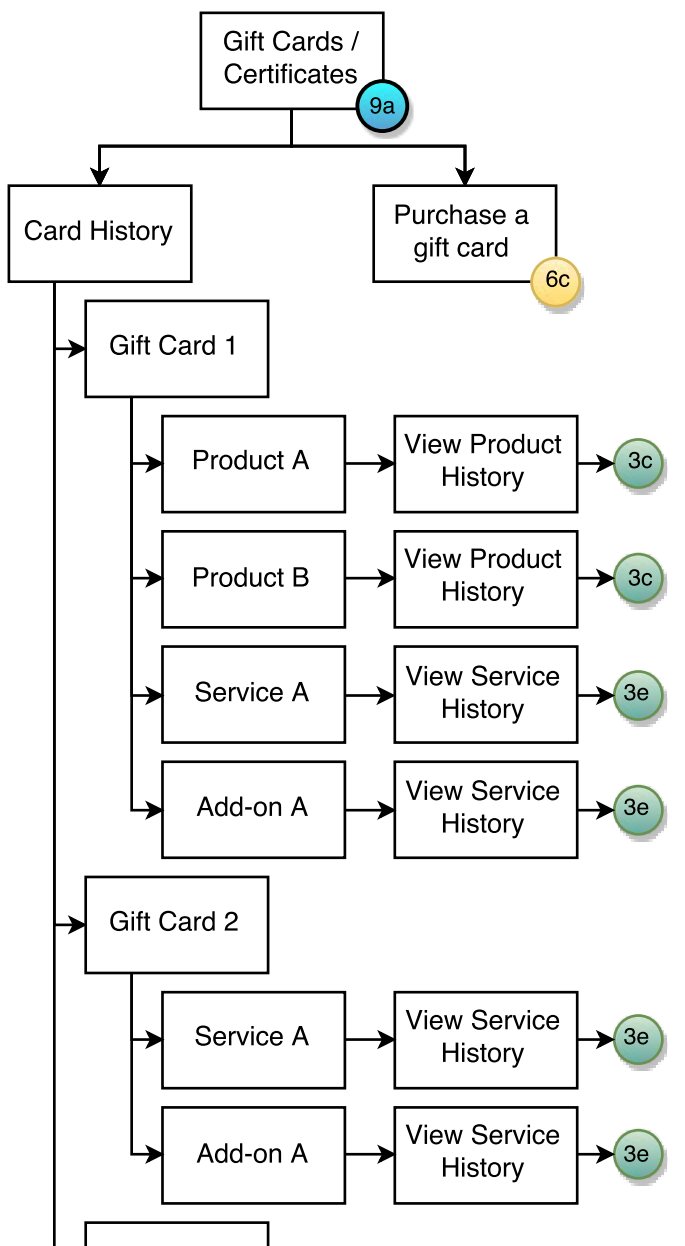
Gift Cards / Certificates
9a

Card History

Purchase a gift card
6c

Gift Card 1

Product A
View Product History
3c

Product B
View Product History
3c

Service A
View Service History
3e

Add-on A
View Service History
3e

Gift Card 2

Service A
View Service History
3e

Add-on A
View Service History
3e